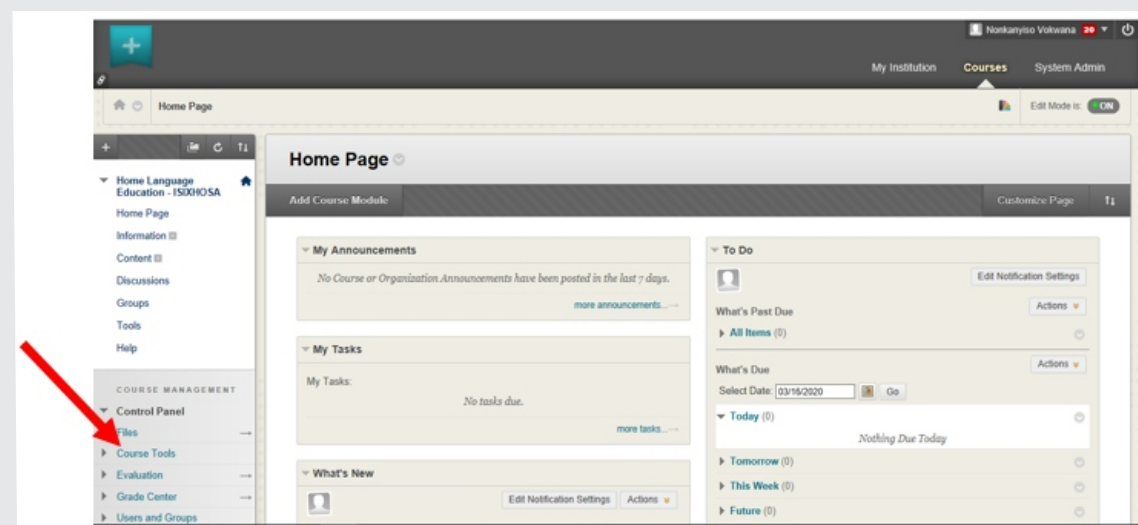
Nonkanyiso Vokwana 20

My Institution Courses System Admin

Home Page

Edit Mode is: ON

Home Language Education - ISIXHOSA

Home Page
Information
Content
Discussions
Groups
Tools
Help

COURSE MANAGEMENT

Control Panel
Files
Course Tools
Evaluation
Grade Center
Users and Groups

Home Page

Add Course Module

Customize Page

My Announcements

No Course or Organization Announcements have been posted in the last 7 days.

more announcements...

My Tasks

My Tasks:

No tasks due.

more tasks...

What's New

Edit Notification Settings Actions

To Do

Edit Notification Settings

What's Past Due

Actions

All Items (0)

What's Due

Actions

Select Date: 03/16/2020 Go

Today (0)

Nothing Due Today

Tomorrow (0)

This Week (0)

Future (0)